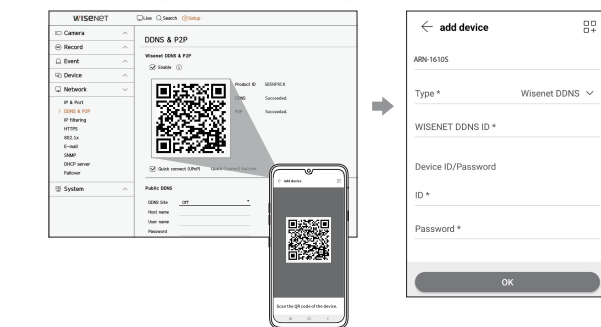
WISENET

Live Search Setup

Camera
Record
Event
Device
Network
IP & Port
DDNS & P2P
IP filtering
HTTPS
802.1x
E-mail
SNMP
DHCP server
Failover
System

DDNS & P2P

Wisenet DDNS & P2P

Enable

Product ID SESHPXCK
DDNS Succeeded.
P2P Succeeded.

Quick connect (UPnP) Quick Connect Success

Public DDNS

DDNS Site Off
Host name
User name
Password

add device

Scan the QR code of the device.

add device

ARN-1610S

Type * Wisenet DDNS

WISENET DDNS ID *

Device ID/Password

ID *

Password *

OK